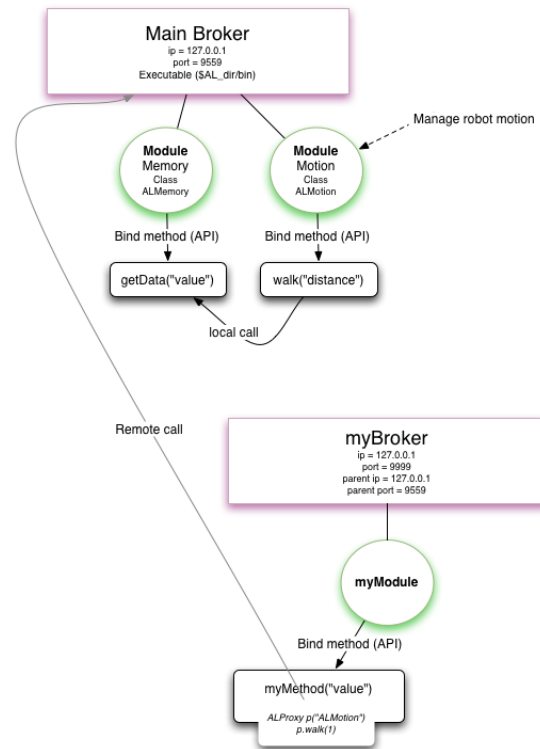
Main Broker
ip = 127.0.0.1
port = 9559
Executable ($AL_dir/bin)

Manage robot motion

Module
Memory
Class
ALMemory

Module
Motion
Class
ALMotion

Bind method (API)

Bind method (API)

getData("value")

walk("distance")

local call

Remote call

myBroker
ip = 127.0.0.1
port = 9999
parent ip = 127.0.0.1
parent port = 9559

myModule

Bind method (API)

myMethod("value")

ALProxy p("ALMotion")
p.walk(1)